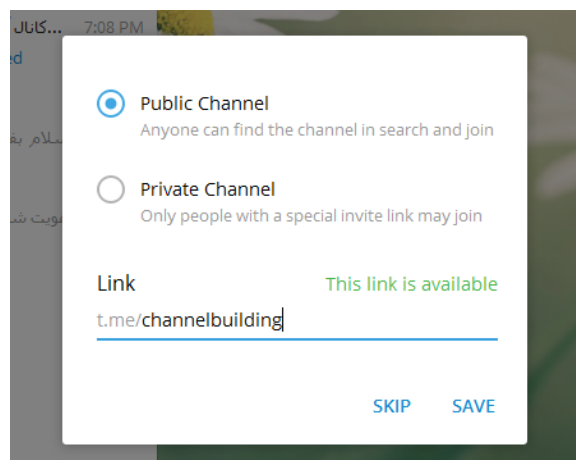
...کانال 7:08 PM
ed
سلام بف
ضویت ش

Public Channel
Anyone can find the channel in search and join

Private Channel
Only people with a special invite link may join

Link
This link is available
t.me/channelbuilding

SKIP
SAVE